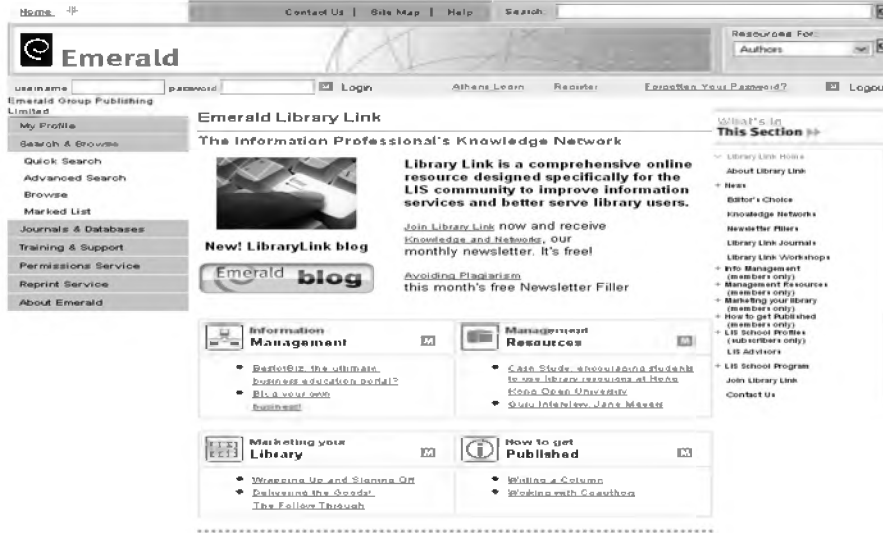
Home

Contact Us | Site Map | Help    Search

Emerald

Resources For:
Authors

username    password    Login    Athens Login    Register    Forgotten Your Password?    Logout

Emerald Group Publishing Limited

My Profile
Search & Browse
Quick Search
Advanced Search
Browse
Marked List
Journals & Databases
Training & Support
Permissions Service
Reprint Service
About Emerald

Emerald Library Link

The Information Professional's Knowledge Network

New! LibraryLink blog

Emerald blog

Library Link is a comprehensive online resource designed specifically for the LIS community to improve information services and better serve library users.

Join Library Link now and receive Knowledge and Networks, our monthly newsletter. It's free!

Avoiding Plagiarism
this month's free Newsletter Filler

Information Management
- BestofBiz, the ultimate business education portal?
- Biz your own business!

Management Resources
- Case Study: encouraging students to use library resources at Hong Kong Open University
- Guru Interview: Jane Mayes

Marketing your Library
- Wrapping Up and Signing Off
- Delivering the Goods: The Follow Through

How to get Published
- Writing a Column
- Working with Coauthors

What's in This Section

Library Link Home
About Library Link
+ News
Editor's Choice
Knowledge Networks
Newsletter Fillers
Library Link Journals
Library Link Workshops
+ Info Management (members only)
+ Management Resources (members only)
+ Marketing your library (members only)
+ How to get Published (members only)
+ LIS School Profiles (subscribers only)
LIS Advisors
+ LIS School Program
Join Library Link
Contact Us